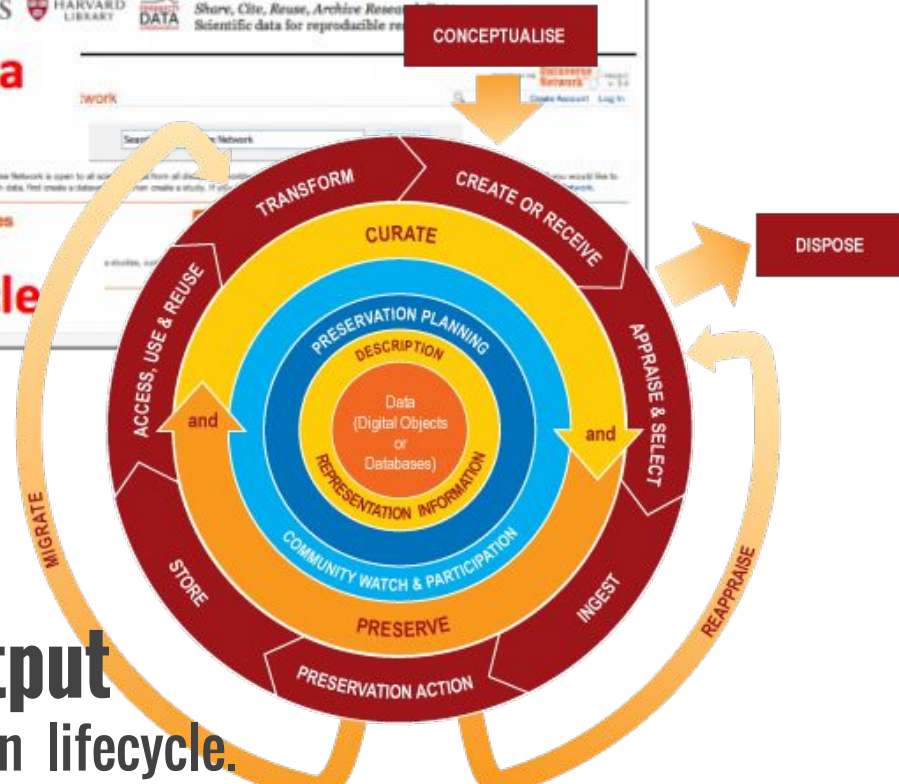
S HARVARD LIBRARY

DATA

Share, Cite, Reuse, Archive Research
Scientific data for reproducible re

a

twork

Create Account Log In

Search Network

es

le

CONCEPTUALISE

DISPOSE

TRANSFORM

CREATE OR RECEIVE

CURATE

ACCESS, USE & REUSE

PRESERVATION PLANNING

DESCRIPTION

APPRAISE & SELECT

and

Data (Digital Objects or Databases)

and

REPRESENTATION INFORMATION

COMMUNITY WATCH & PARTICIPATION

MIGRATE

STORE

INGEST

REAPPRAISE

PRESERVE

PRESERVATION ACTION

tput

n lifecycle.